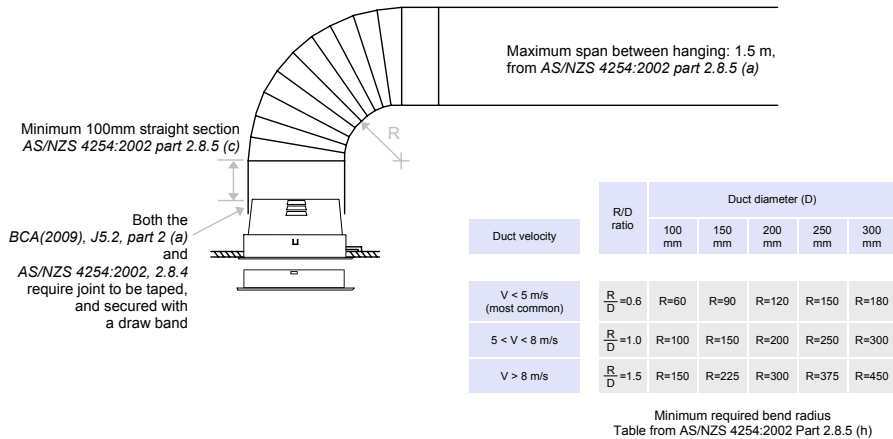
Maximum span between hanging: 1.5 m, from *AS/NZS 4254:2002 part 2.8.5 (a)*

Minimum 100mm straight section *AS/NZS 4254:2002 part 2.8.5 (c)*

R

Both the *BCA(2009), J5.2, part 2 (a)* and *AS/NZS 4254:2002, 2.8.4* require joint to be taped, and secured with a draw band

| Duct velocity | R/D ratio | Duct diameter (D) 100 mm | 150 mm | 200 mm | 250 mm | 300 mm |
|---|---|---|---|---|---|---|
| V < 5 m/s (most common) | $\frac{R}{D}$=0.6 | R=60 | R=90 | R=120 | R=150 | R=180 |
| 5 < V < 8 m/s | $\frac{R}{D}$=1.0 | R=100 | R=150 | R=200 | R=250 | R=300 |
| V > 8 m/s | $\frac{R}{D}$=1.5 | R=150 | R=225 | R=300 | R=375 | R=450 |

Minimum required bend radius
Table from AS/NZS 4254:2002 Part 2.8.5 (h)